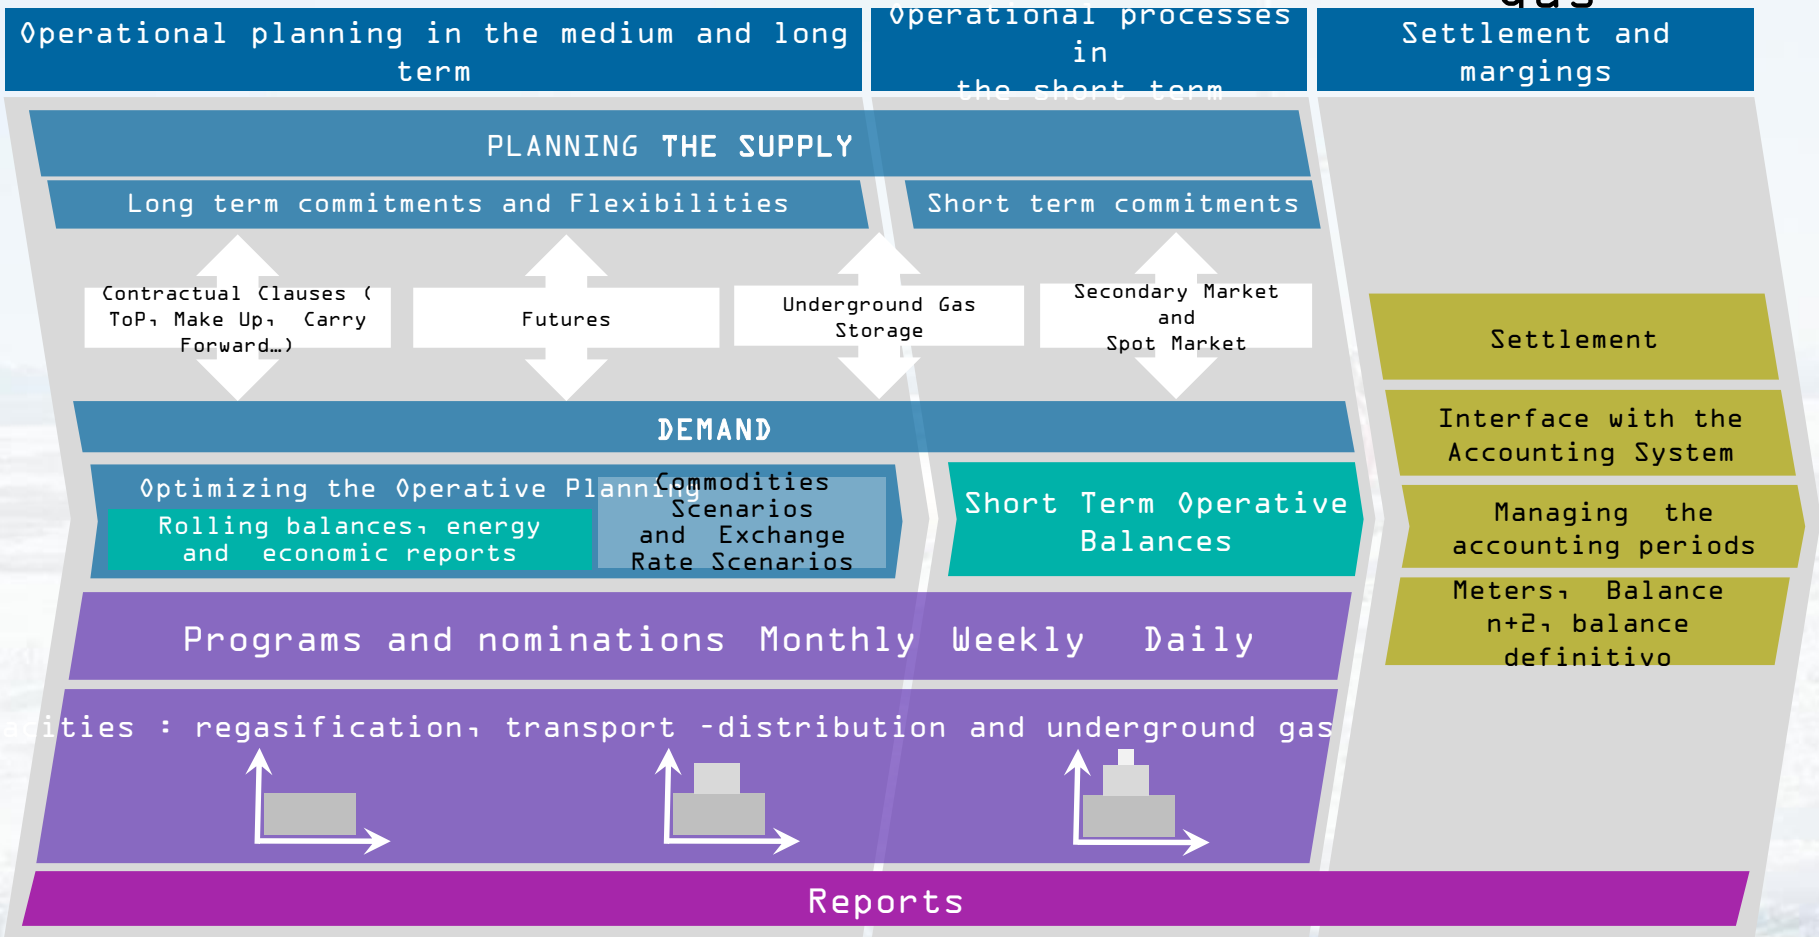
Operational planning in the medium and long term

Operational processes in the short term

Settlement and margings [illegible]

PLANNING THE SUPPLY

Long term commitments and Flexibilities

Short term commitments

Contractual Clauses ( ToP, Make Up, Carry Forward…)

Futures

Underground Gas Storage

Secondary Market and Spot Market

Settlement

Interface with the Accounting System

Managing the accounting periods

Meters, Balance n+2, balance definitivo

DEMAND

Optimizing the Operative Planning

Rolling balances, energy and economic reports

Commodities Scenarios and Exchange Rate Scenarios

Short Term Operative Balances

Programs and nominations Monthly Weekly Daily

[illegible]acities : regasification, transport -distribution and underground gas

Reports